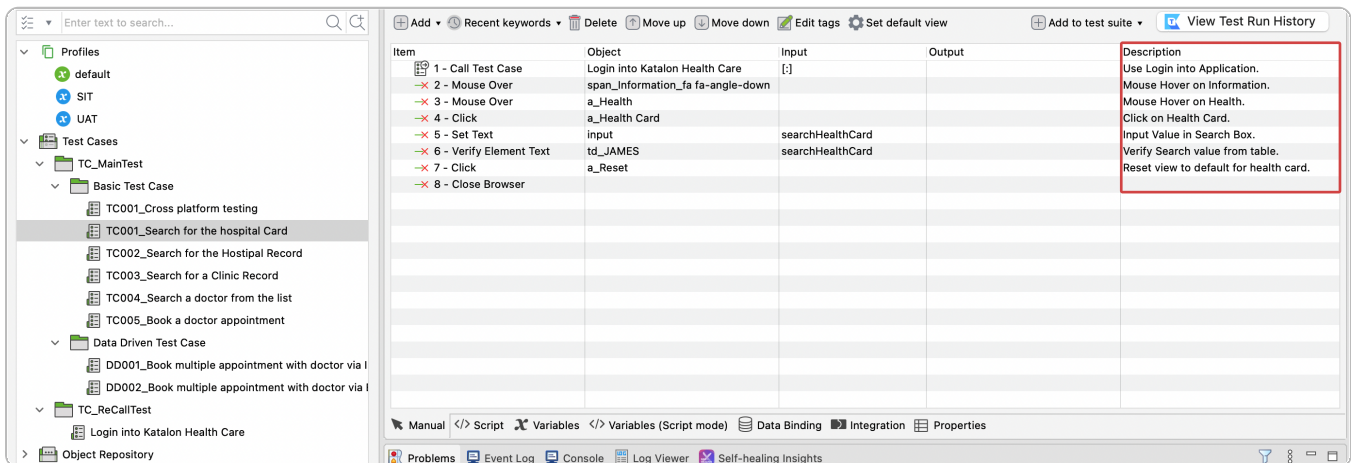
Enter text to search...

Profiles
default
SIT
UAT
Test Cases
TC_MainTest
Basic Test Case
TC001_Cross platform testing
TC001_Search for the hospital Card
TC002_Search for the Hostipal Record
TC003_Search for a Clinic Record
TC004_Search a doctor from the list
TC005_Book a doctor appointment
Data Driven Test Case
DD001_Book multiple appointment with doctor via I
DD002_Book multiple appointment with doctor via I
TC_ReCallTest
Login into Katalon Health Care
Object Repository

Add ▾ Recent keywords ▾ Delete Move up Move down Edit tags Set default view Add to test suite ▾ View Test Run History

| Item | Object | Input | Output | Description |
|---|---|---|---|---|
| 1 - Call Test Case | Login into Katalon Health Care | [:] | | Use Login into Application. |
| 2 - Mouse Over | span_Information_fa fa-angle-down | | | Mouse Hover on Information. |
| 3 - Mouse Over | a_Health | | | Mouse Hover on Health. |
| 4 - Click | a_Health Card | | | Click on Health Card. |
| 5 - Set Text | input | searchHealthCard | | Input Value in Search Box. |
| 6 - Verify Element Text | td_JAMES | searchHealthCard | | Verify Search value from table. |
| 7 - Click | a_Reset | | | Reset view to default for health card. |
| 8 - Close Browser | | | | |

Manual Script Variables Variables (Script mode) Data Binding Integration Properties

Problems Event Log Console Log Viewer Self-healing Insights